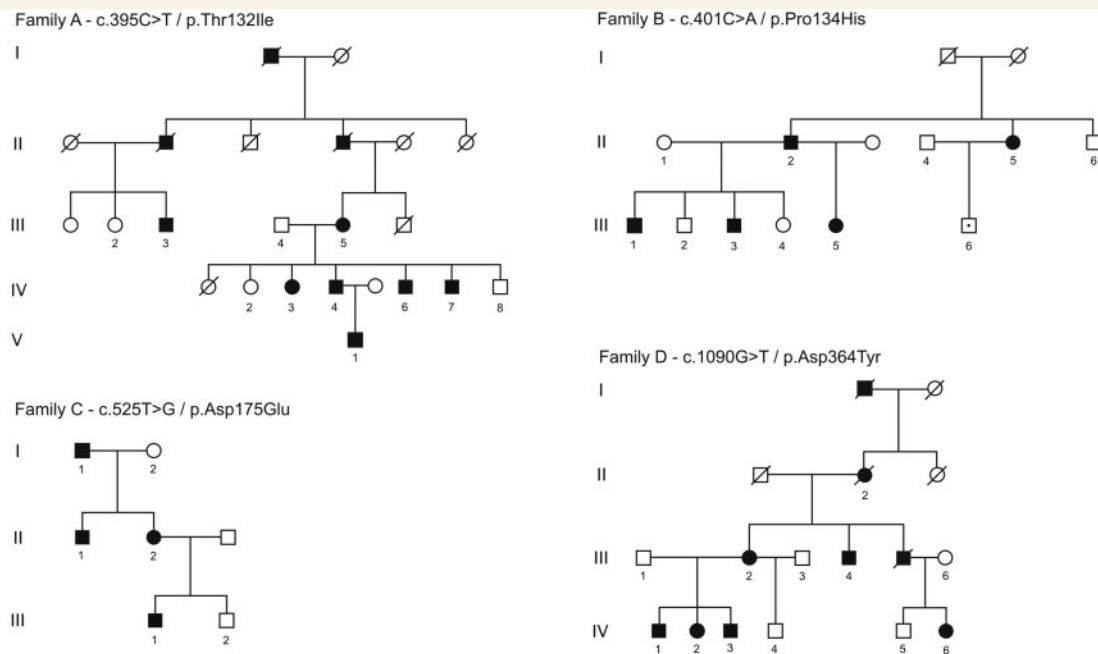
Family A - c.395C>T / p.Thr132Ile

I

II

III

2 3

4 5

IV

2 3 4 6 7 8

V

1

Family B - c.401C>A / p.Pro134His

I

II

1 2 4 5 6

III

1 2 3 4 5 6

Family C - c.525T>G / p.Asp175Glu

I

1 2

II

1 2

III

1 2

Family D - c.1090G>T / p.Asp364Tyr

I

II

2

III

1 2 3 4 6

IV

1 2 3 4 5 6